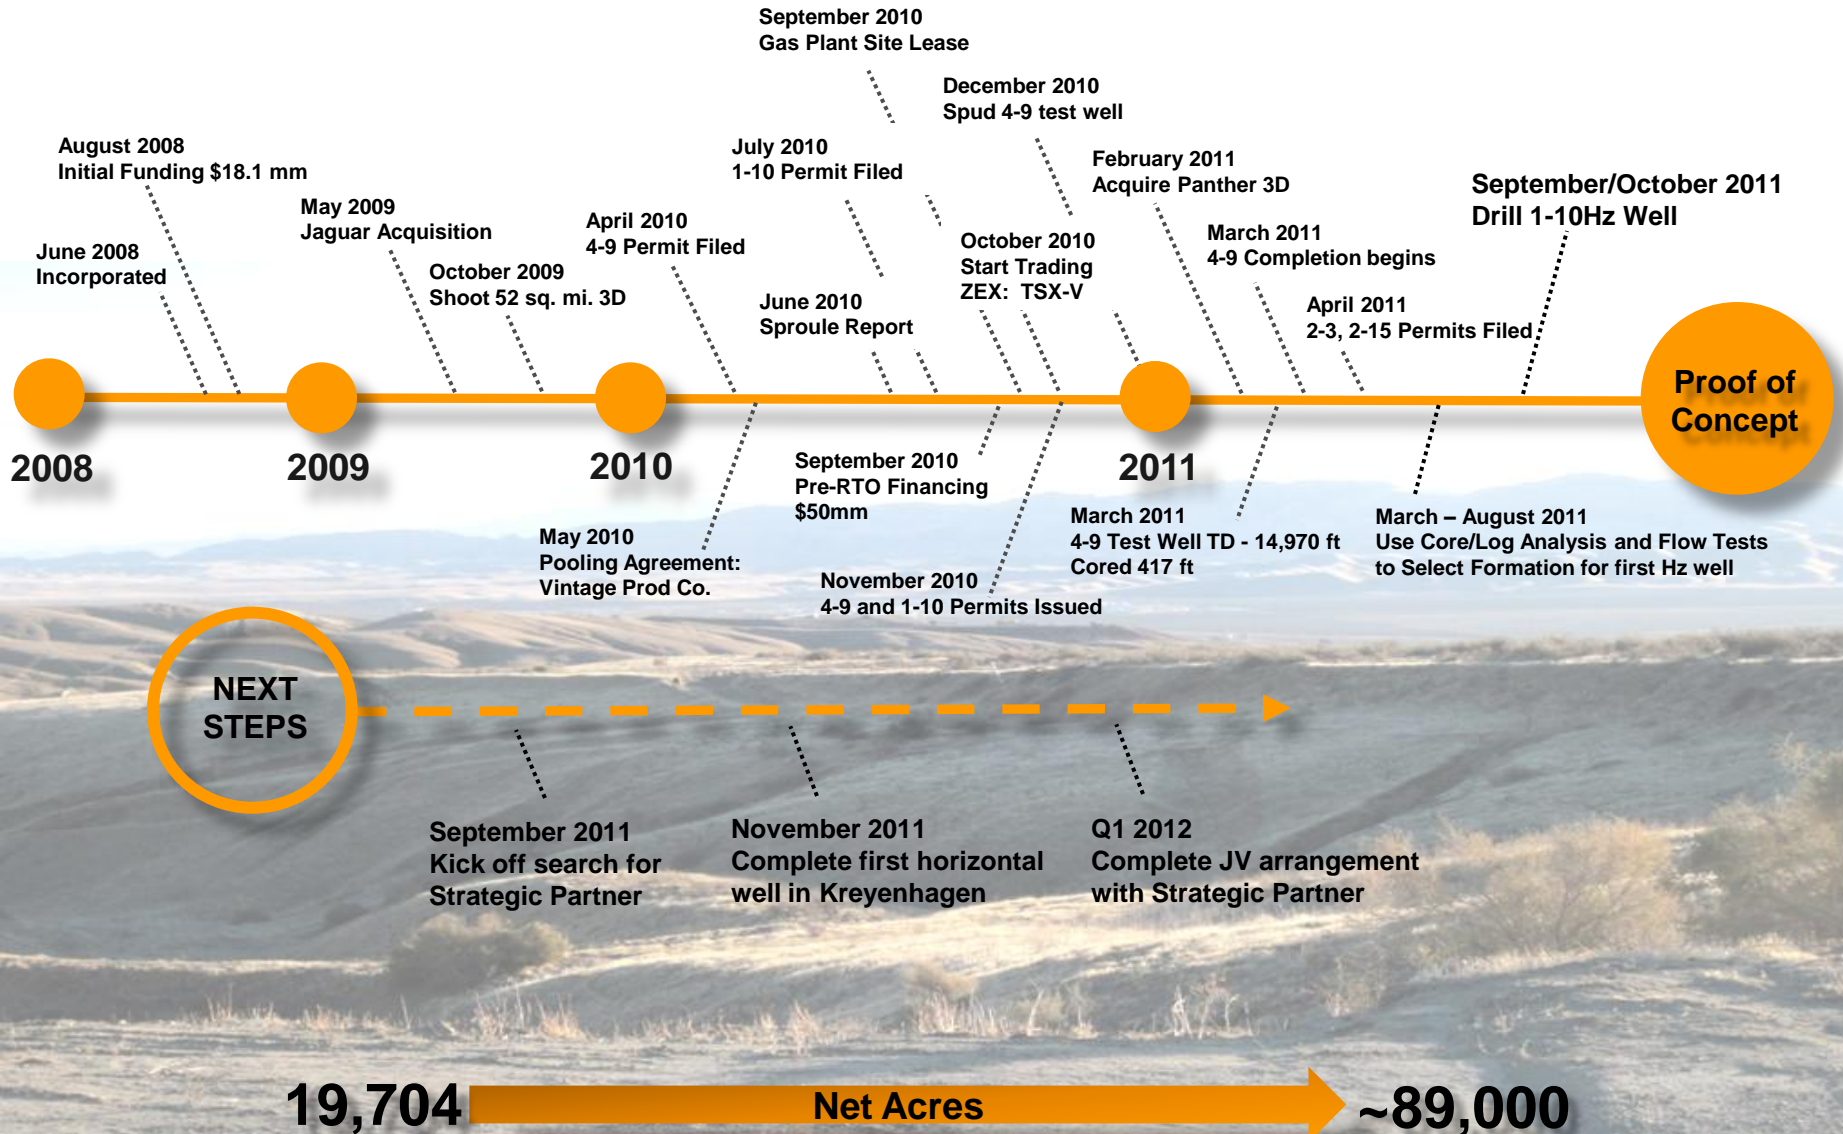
September 2010
Gas Plant Site Lease

December 2010
Spud 4-9 test well

August 2008
Initial Funding $18.1 mm

July 2010
1-10 Permit Filed

February 2011
Acquire Panther 3D

September/October 2011
Drill 1-10Hz Well

May 2009
Jaguar Acquisition

April 2010
4-9 Permit Filed

October 2010
Start Trading
ZEX: TSX-V

March 2011
4-9 Completion begins

June 2008
Incorporated

October 2009
Shoot 52 sq. mi. 3D

June 2010
Sproule Report

April 2011
2-3, 2-15 Permits Filed

Proof of Concept

2008

2009

2010

2011

September 2010
Pre-RTO Financing
$50mm

May 2010
Pooling Agreement:
Vintage Prod Co.

March 2011
4-9 Test Well TD - 14,970 ft
Cored 417 ft

March – August 2011
Use Core/Log Analysis and Flow Tests to Select Formation for first Hz well

November 2010
4-9 and 1-10 Permits Issued

NEXT STEPS

September 2011
Kick off search for Strategic Partner

November 2011
Complete first horizontal well in Kreyenhagen

Q1 2012
Complete JV arrangement with Strategic Partner

19,704

Net Acres

~89,000